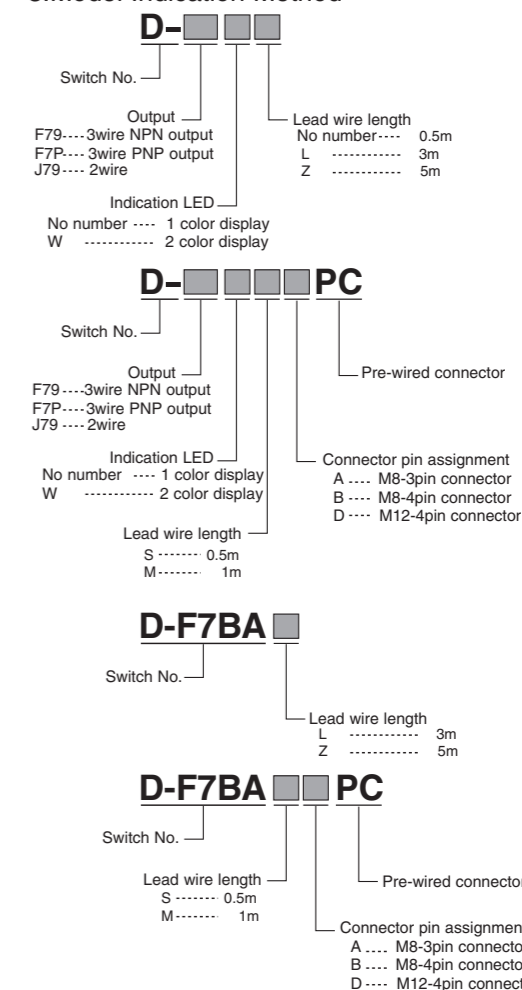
Switch Indication method

D-

Switch No.

Output
F79 ---- 3wire NPN output
F7P ---- 3wire PNP output
J79 ---- 2wire

Lead wire length
No number ---- 0.5m
L ------------ 3m
Z ------------ 5m

Indication LED
No number ---- 1 color display
W ------------ 2 color display

D- PC

Switch No.

Pre-wired connector

Output
F79 ---- 3wire NPN output
F7P ---- 3wire PNP output
J79 ---- 2wire

Indication LED
No number ---- 1 color display
W ------------ 2 color display

Connector pin assignment
A ---- M8-3pin connector
B ---- M8-4pin connector
D ---- M12-4pin connector

Lead wire length
S -------- 0.5m
M -------- 1m

D-F7BA

Switch No.

Lead wire length
L ------------ 3m
Z ------------ 5m

D-F7BA PC

Switch No.

Pre-wired connector

Lead wire length
S -------- 0.5m
M -------- 1m

Connector pin assignmen
A ---- M8-3pin connecto
B ---- M8-4pin connecto
D ---- M12-4pin connect